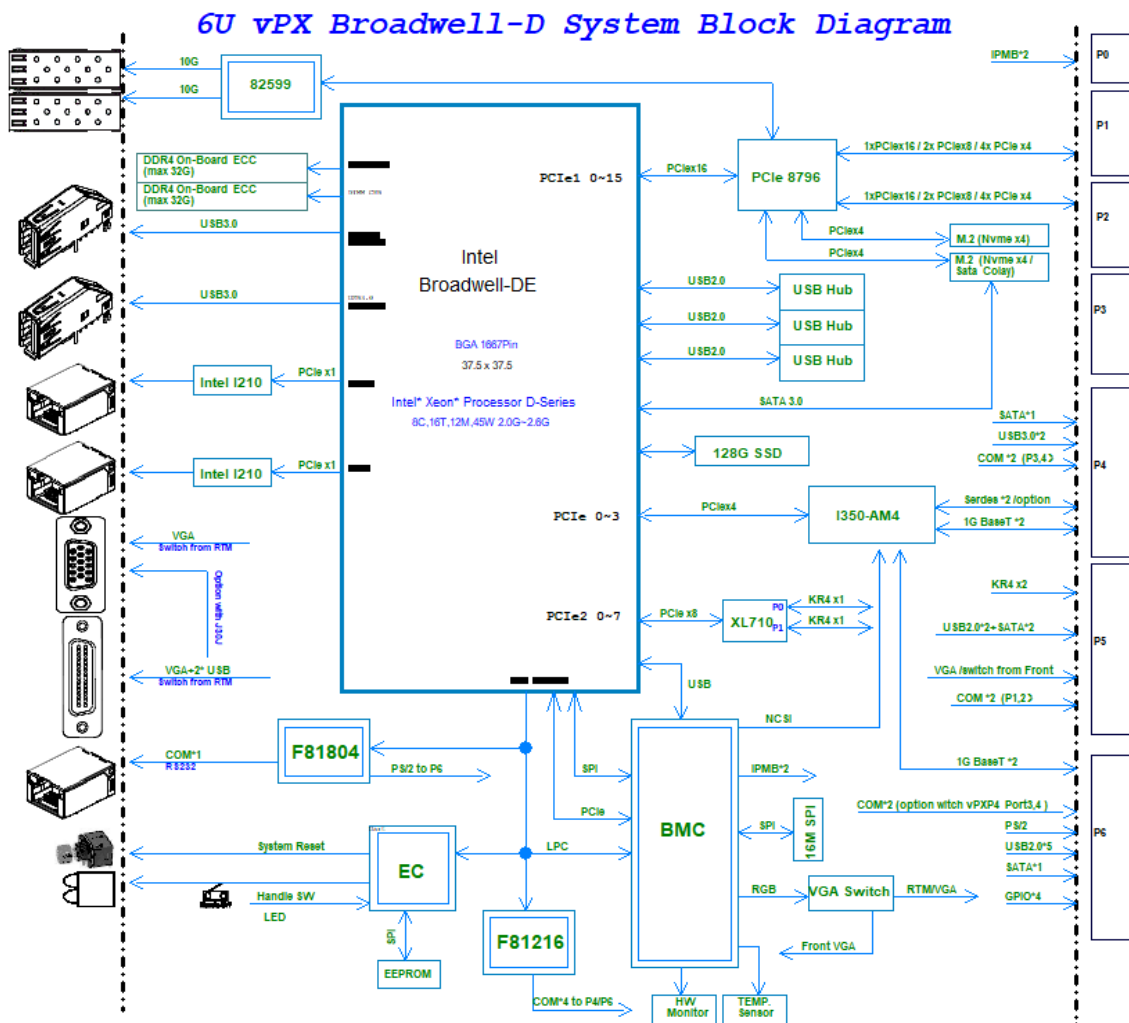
6U vPX Broadwell-D System Block Diagram

10G
10G
82599
DDR4 On-Board ECC (max 32G)
DDR4 On-Board ECC (max 32G)
USB3.0
USB3.0
Intel I210
PCIe x1
Intel I210
PCIe x1
VGA
Switch from RTM
Option with J30J
VGA+2* USB
Switch from RTM
COM*1
RS232
F81804
PS/2 to P6
System Reset
EC
Handle SW
LED
SPI
EEPROM
F81216
COM*4 to P4/P6

Intel
Broadwell-DE
BGA 1667Pin
37.5 x 37.5
Intel* Xeon* Processor D-Series
8C,16T,12M,45W 2.0G~2.6G
PCIe1 0~15
PCIe 0~3
PCIe2 0~7

PCIex16
PCIe 8796
1xPCIex16 / 2x PCIex8 / 4x PCIe x4
1xPCIex16 / 2x PCIex8 / 4x PCIe x4
PCIex4
PCIex4
M.2 (Nvme x4)
M.2 (Nvme x4 / Sata Colay)
USB2.0
USB Hub
USB2.0
USB Hub
USB2.0
USB Hub
SATA 3.0
128G SSD
PCIex4
I350-AM4
PCIe x8
XL710
P0
P1
KR4 x1
KR4 x1
USB
NCSI
SPI
PCIe
LPC
BMC
IPMB*2
SPI
16M SPI
RGB
VGA Switch
RTM/VGA
Front VGA
HW Monitor
TEMP. Sensor

IPMB*2
P0
P1
P2
P3
SATA*1
USB3.0*2
COM *2 (P3,4)
P4
Serdes *2 /option
1G BaseT *2
KR4 x2
USB2.0*2+SATA*2
VGA /switch from Front
COM *2 (P1,2)
P5
1G BaseT *2
COM*2 (option witch vPXP4 Port3,4)
PS/2
USB2.0*5
SATA*1
GPIO*4
P6